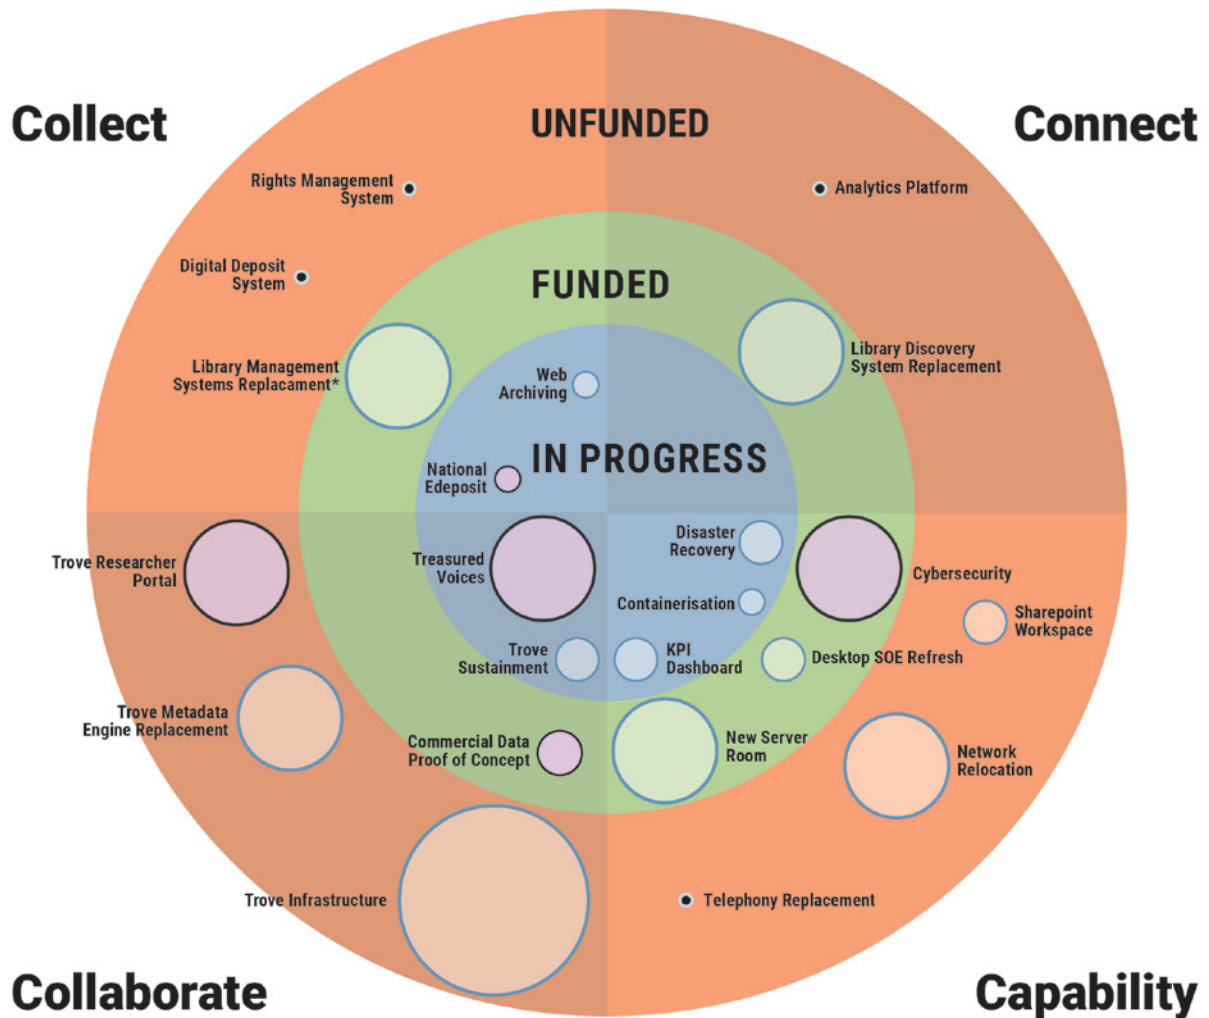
Collect

UNFUNDED

Connect

Rights Management System

Analytics Platform

Digital Deposit System

FUNDED

Library Management Systems Replacament*

Library Discovery System Replacement

Web Archiving

IN PROGRESS

National Edeposit

Disaster Recovery

Trove Researcher Portal

Treasured Voices

Cybersecurity

Containerisation

Sharepoint Workspace

Trove Sustainment

KPI Dashboard

Desktop SOE Refresh

Trove Metadata Engine Replacement

Commercial Data Proof of Concept

New Server Room

Network Relocation

Trove Infrastructure

Telephony Replacement

Collaborate

Capability